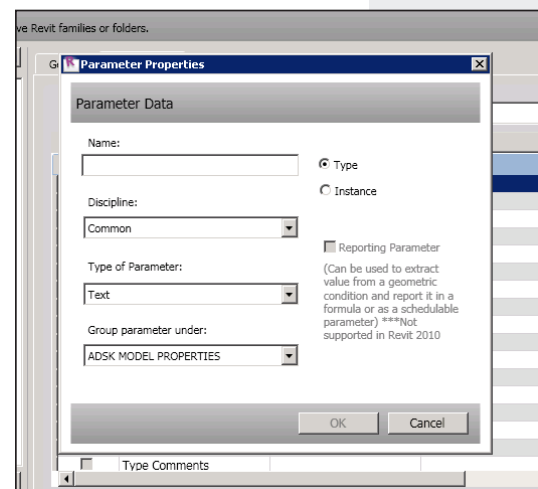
ve Revit families or folders.

G

Parameter Properties

Parameter Data

Name:

Type

Instance

Discipline:

Common

Reporting Parameter

(Can be used to extract value from a geometric condition and report it in a formula or as a schedulable parameter) ***Not supported in Revit 2010

Type of Parameter:

Text

Group parameter under:

ADSK MODEL PROPERTIES

OK

Cancel

Type Comments